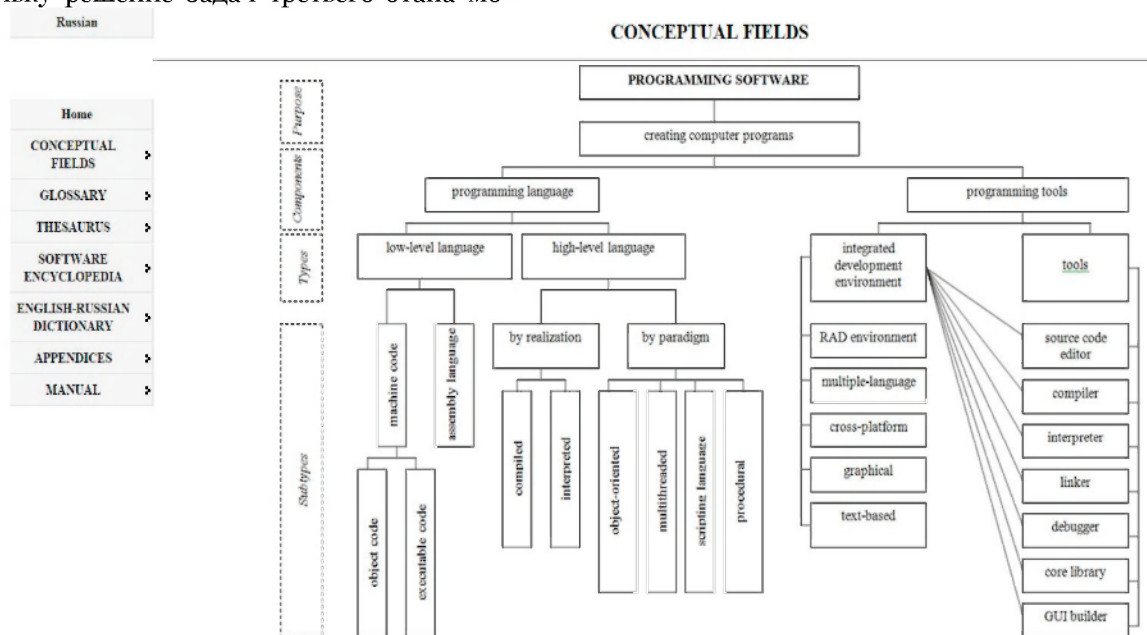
Russian

Home
CONCEPTUAL FIELDS
GLOSSARY
THESAURUS
SOFTWARE ENCYCLOPEDIA
ENGLISH-RUSSIAN DICTIONARY
APPENDICES
MANUAL

CONCEPTUAL FIELDS

Purpose
Components
Types
Subtypes

PROGRAMMING SOFTWARE
creating computer programs
programming language
programming tools
low-level language
high-level language
machine code
assembly language
object code
executable code
by realization
by paradigm
compiled
interpreted
object-oriented
multithreaded
scripting language
procedural
integrated development environment
RAD environment
multiple-language
cross-platform
graphical
text-based
tools
source code editor
compiler
interpreter
linker
debugger
core library
GUI builder